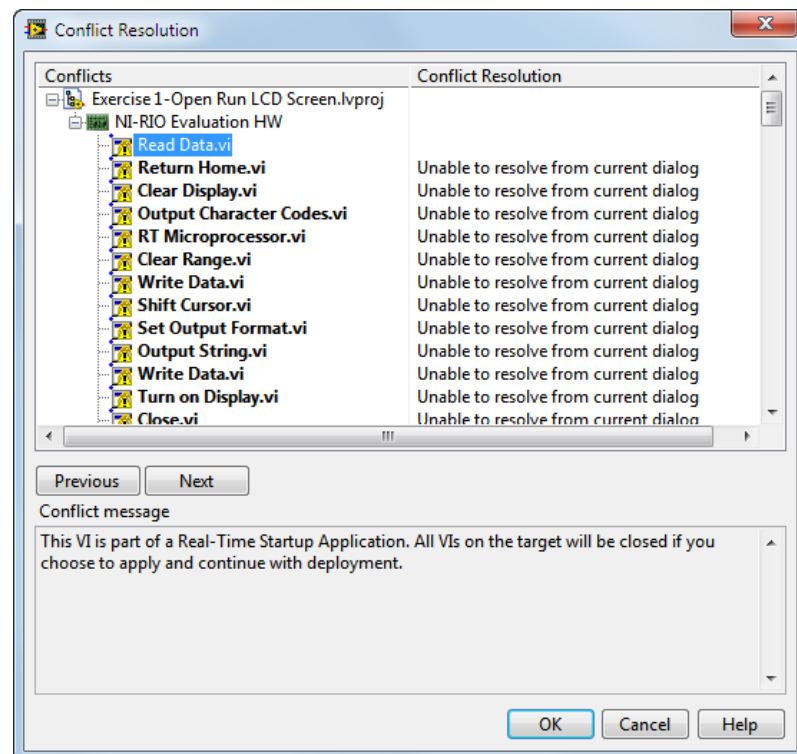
Conflict Resolution

| Conflicts | Conflict Resolution |
|---|---|
| Exercise 1-Open Run LCD Screen.lvproj | |
| NI-RIO Evaluation HW | |
| Read Data.vi | |
| Return Home.vi | Unable to resolve from current dialog |
| Clear Display.vi | Unable to resolve from current dialog |
| Output Character Codes.vi | Unable to resolve from current dialog |
| RT Microprocessor.vi | Unable to resolve from current dialog |
| Clear Range.vi | Unable to resolve from current dialog |
| Write Data.vi | Unable to resolve from current dialog |
| Shift Cursor.vi | Unable to resolve from current dialog |
| Set Output Format.vi | Unable to resolve from current dialog |
| Output String.vi | Unable to resolve from current dialog |
| Write Data.vi | Unable to resolve from current dialog |
| Turn on Display.vi | Unable to resolve from current dialog |
| Close.vi | Unable to resolve from current dialog |

Previous Next

Conflict message

This VI is part of a Real-Time Startup Application. All VIs on the target will be closed if you choose to apply and continue with deployment.

OK Cancel Help